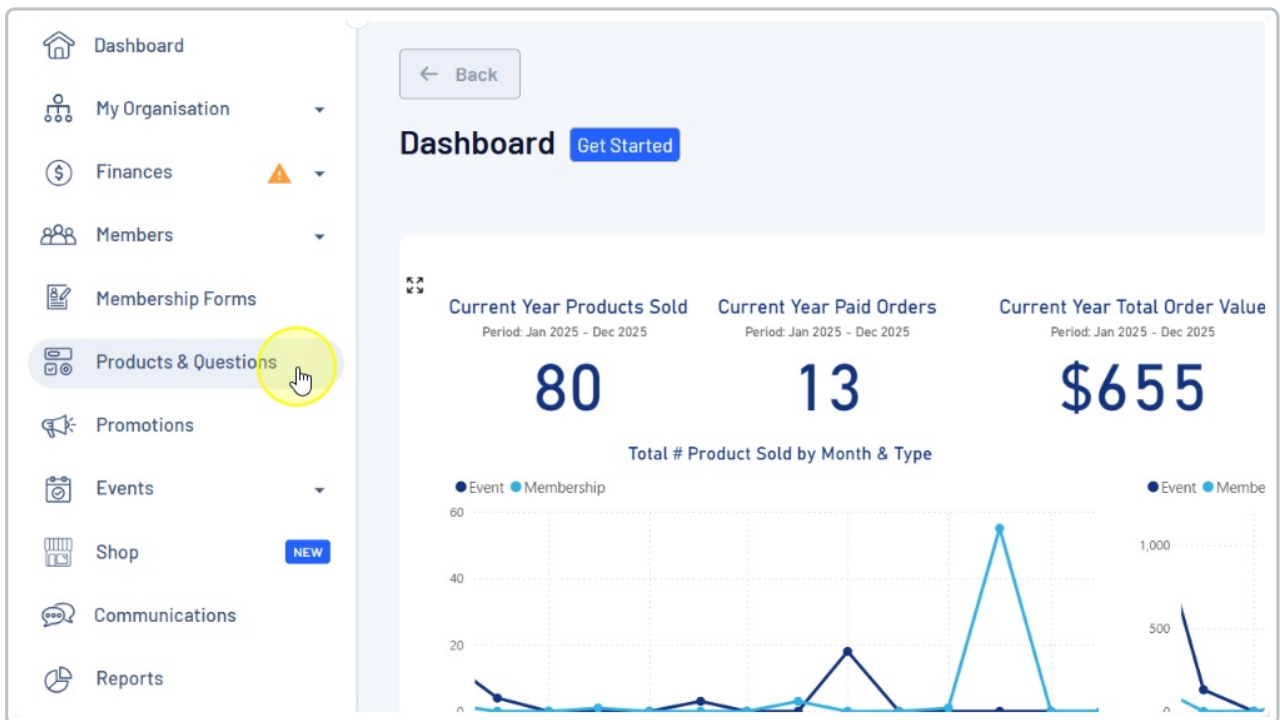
Dashboard
My Organisation
Finances
Members
Membership Forms
Products & Questions
Promotions
Events
Shop NEW
Communications
Reports

Back

Dashboard Get Started

Current Year Products Sold
Period: Jan 2025 - Dec 2025
80

Current Year Paid Orders
Period: Jan 2025 - Dec 2025
13

Current Year Total Order Value
Period: Jan 2025 - Dec 2025
$655

Total # Product Sold by Month & Type
Event Membership
60
40
20
0

Event Membe
1,000
500
0